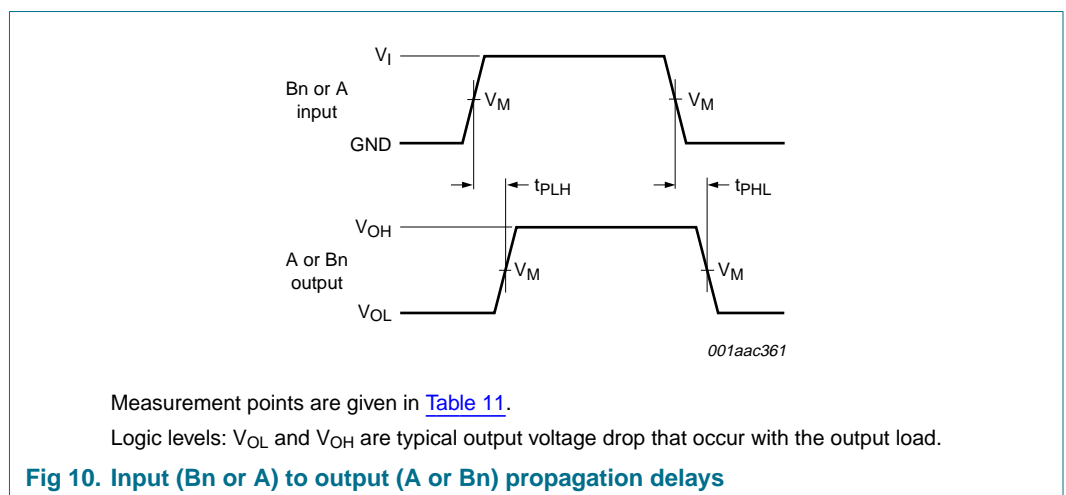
$V_I$

Bn or A input

$V_M$

$V_M$

GND

$t_{PLH}$

$t_{PHL}$

$V_{OH}$

A or Bn output

$V_M$

$V_M$

$V_{OL}$

001aac361

Measurement points are given in Table 11.

Logic levels: $V_{OL}$ and $V_{OH}$ are typical output voltage drop that occur with the output load.

Fig 10. Input (Bn or A) to output (A or Bn) propagation delays